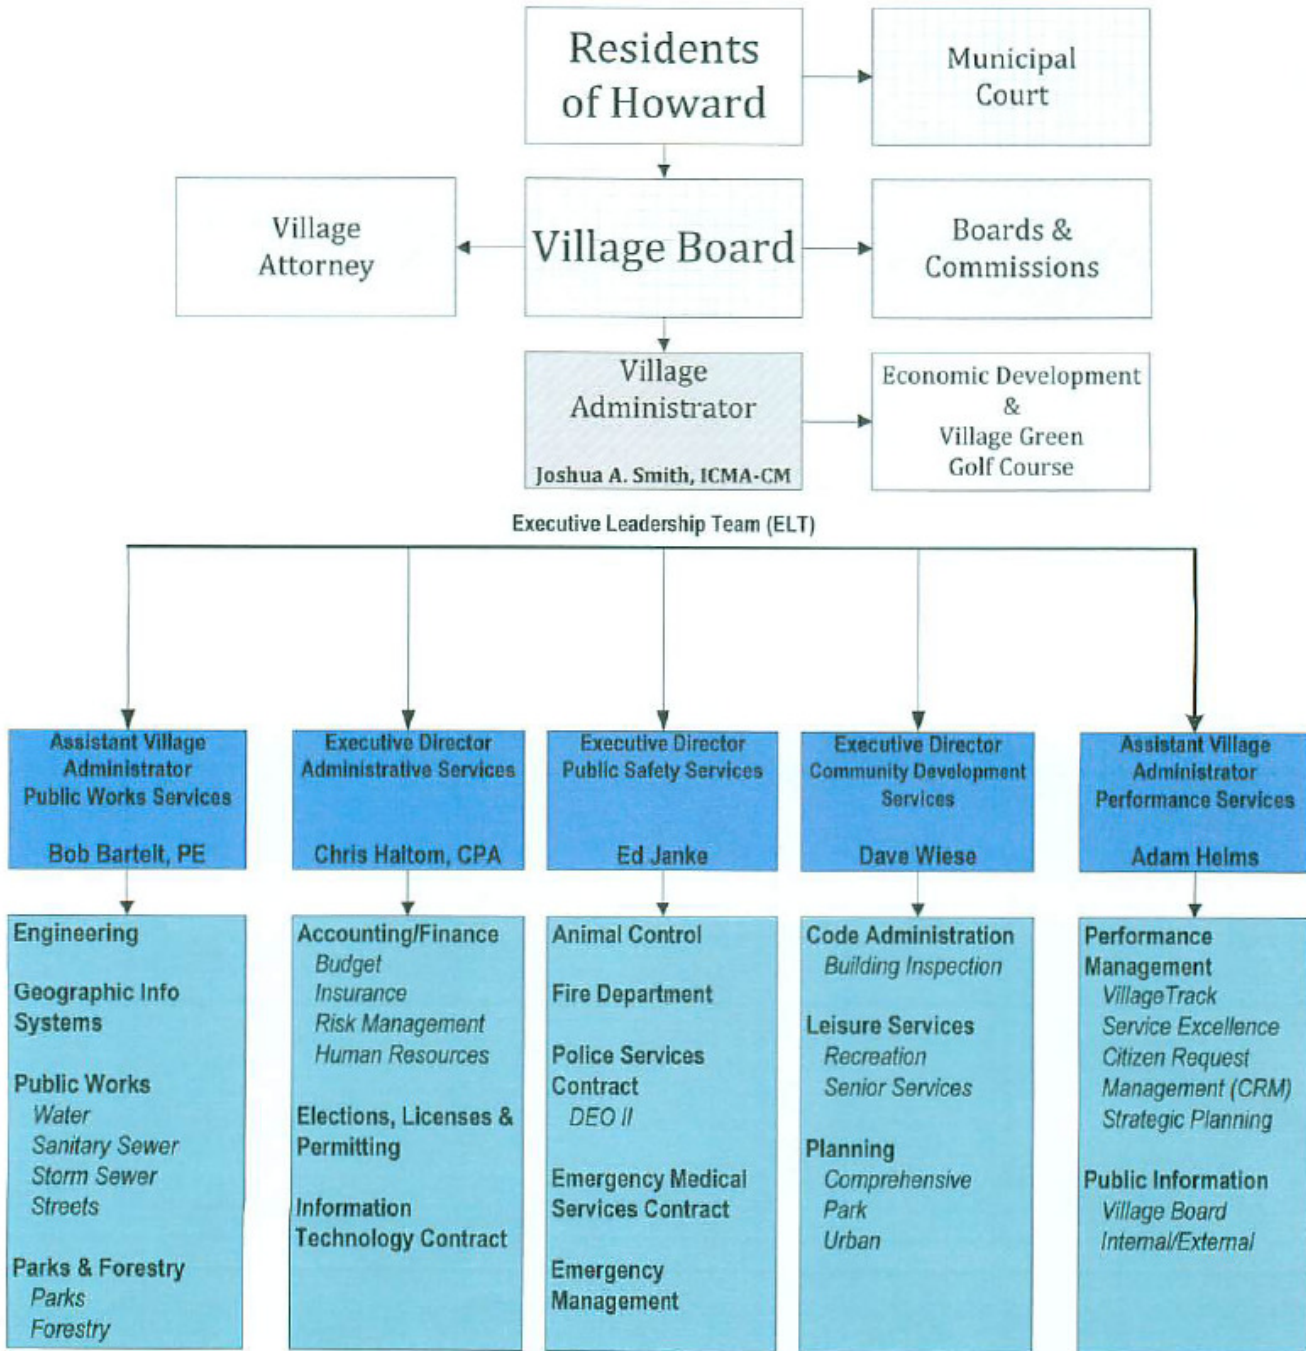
Residents of Howard

Municipal Court

Village Attorney

Village Board

Boards & Commissions

Village Administrator

Joshua A. Smith, ICMA-CM

Economic Development & Village Green Golf Course

Executive Leadership Team (ELT)

Assistant Village Administrator Public Works Services

Bob Bartelt, PE

Engineering

Geographic Info Systems

Public Works
Water
Sanitary Sewer
Storm Sewer
Streets

Parks & Forestry
Parks
Forestry

Executive Director Administrative Services

Chris Haltom, CPA

Accounting/Finance
Budget
Insurance
Risk Management
Human Resources

Elections, Licenses & Permitting

Information Technology Contract

Executive Director Public Safety Services

Ed Janke

Animal Control

Fire Department

Police Services Contract
DEO II

Emergency Medical Services Contract

Emergency Management

Executive Director Community Development Services

Dave Wiese

Code Administration
Building Inspection

Leisure Services
Recreation
Senior Services

Planning
Comprehensive
Park
Urban

Assistant Village Administrator Performance Services

Adam Helms

Performance Management
VillageTrack
Service Excellence
Citizen Request Management (CRM)
Strategic Planning

Public Information
Village Board
Internal/External